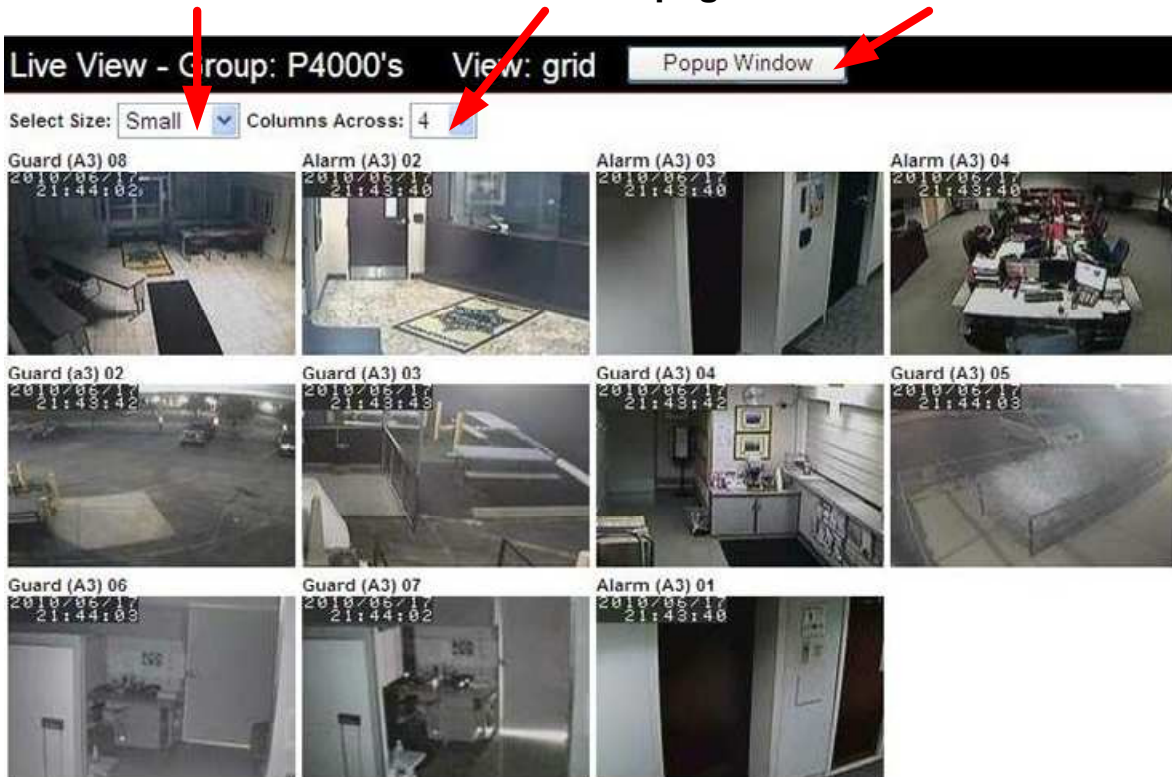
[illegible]

Live View - Group: P4000's View: grid Popup Window

Select Size: Small Columns Across: 4

Guard (A3) 08
2010/06/17
21:44:02

Alarm (A3) 02
2010/06/17
21:43:40

Alarm (A3) 03
2010/06/17
21:43:40

Alarm (A3) 04
2010/06/17
21:43:40

Guard (a3) 02
2010/06/17
21:43:42

Guard (A3) 03
2010/06/17
21:43:43

Guard (A3) 04
2010/06/17
21:43:42

Guard (A3) 05
2010/06/17
21:44:03

Guard (A3) 06
2010/06/17
21:44:03

Guard (A3) 07
2010/06/17
21:44:02

Alarm (A3) 01
2010/06/17
21:43:40